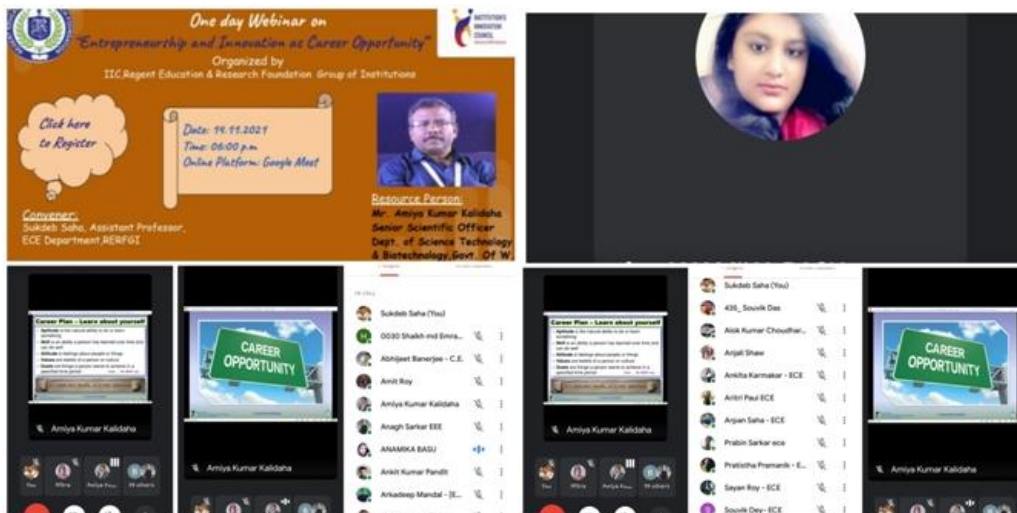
One day Webinar on
"Entrepreneurship and Innovation as Career Opportunity"
Organized by
IIC,Regent Education & Research Foundation Group of Institutions

INSTITUTION'S INNOVATION COUNCIL

Click here to Register

Date: 19.11.2021
Time: 06:00 p.m
Online Platform: Google Meet

Convener:
Sukdeb Saha, Assistant Professor, ECE Department,RERFGI

Resource Person:
Mr. Amiya Kumar Kalidaha
Senior Scientific Officer
Dept. of Science Technology & Biotechnology,Govt. Of W

Career Plan – Learn about yourself

Amiya Kumar Kalidaha

You
Mitra
Avijit Pau
39 others

CAREER OPPORTUNITY

Amiya Kumar Kalidaha

Sukdeb Saha (You)
0030 Shaikh md Emra...
Abhijeet Banerjee - C.E.
Amit Roy
Amiya Kumar Kalidaha
Anagh Sarkar EEE
ANAMIKA BASU
Ankit Kumar Pandit
Arkadeep Mandal - (E...

Career Plan – Learn about yourself

Amiya Kumar Kalidaha

You
Mitra
Avijit Pau
39 others

Sukdeb Saha (You)
435_ Souvik Das
Alok Kumar Choudhar...
Anjali Shaw
Ankita Karmakar - ECE
Antri Paul ECE
Arjuan Saha - ECE
Prabin Sarkar ece
Pratistha Pramanik - E...
Sayan Roy - ECE
Souvik Dey- ECE

CAREER OPPORTUNITY

Amiya Kumar Kalidaha